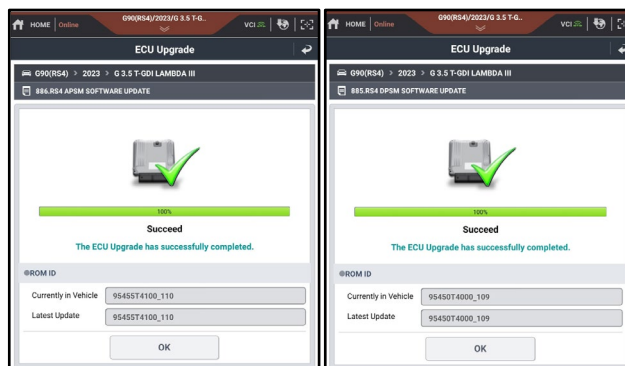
HOME Online G90(RS4)/2023/G 3.5 T-G.. VCI

ECU Upgrade

G90(RS4) > 2023 > G 3.5 T-GDI LAMBDA III

886.RS4 APSM SOFTWARE UPDATE

100%

Succeed

The ECU Upgrade has successfully completed.

ROM ID

Currently in Vehicle 95455T4100_110

Latest Update 95455T4100_110

OK

HOME Online G90(RS4)/2023/G 3.5 T-G.. VCI

ECU Upgrade

G90(RS4) > 2023 > G 3.5 T-GDI LAMBDA III

885.RS4 DPSM SOFTWARE UPDATE

100%

Succeed

The ECU Upgrade has successfully completed.

ROM ID

Currently in Vehicle 95450T4000_109

Latest Update 95450T4000_109

OK